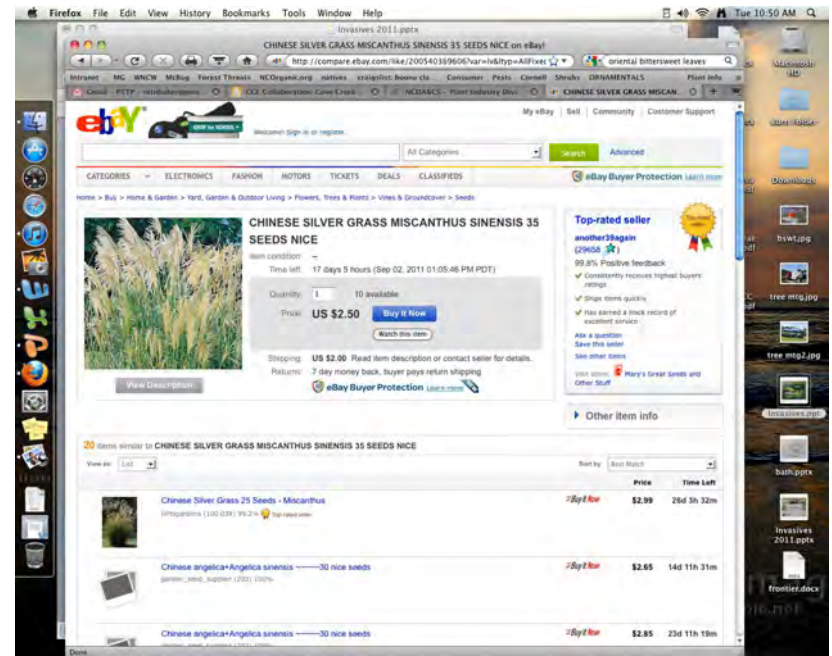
Firefox File Edit View History Bookmarks Tools Window Help

Tue 10:50 AM

Invasives 2011.pptx

CHINESE SILVER GRASS MISCANTHUS SINENSIS 35 SEEDS NICE on eBay!

http://compare.ebay.com/like/200540369606?var=lv&ltyp=AllFixe

oriental bittersweet leaves

Intranet MG WNCW McBug Forest Threats NCOrganic.org natives craigslist: boone cla Consumer Pests Cornell Shrubs ORNAMENTALS Plant info

CHINESE SILVER GRASS MISCAN

My eBay | Sell | Community | Customer Support

Welcome! Sign in or register.

All Categories

Search

Advanced

CATEGORIES ELECTRONICS FASHION MOTORS TICKETS DEALS CLASSIFIEDS

eBay Buyer Protection Learn more

Home > Buy > Home & Garden > Yard, Garden & Outdoor Living > Flowers, Trees & Plants > Vines & Groundcover > Seeds

CHINESE SILVER GRASS MISCANTHUS SINENSIS 35 SEEDS NICE

Item condition: --

Time left: 17 days 5 hours (Sep 02, 2011 01:05:46 PM PDT)

Quantity: 1 10 available

Price: US $2.50

Buy It Now

Watch this item

Shipping: US $2.00 Read item description or contact seller for details.

Returns: 7 day money back, buyer pays return shipping

eBay Buyer Protection Learn more

View Description

Top-rated seller

another39again (29658 )

99.8% Positive feedback

Consistently receives highest buyers' ratings

Ships items quickly

Has earned a track record of excellent service

Ask a question

Save this seller

See other items

Visit store: Mary's Great Seeds and Other Stuff

Other item info

20 items similar to CHINESE SILVER GRASS MISCANTHUS SINENSIS 35 SEEDS NICE

View as: List

Sort by: Best Match

| | | Price | Time Left |
|---|---|---|---|
| Chinese Silver Grass 25 Seeds - Miscanthus | Buy It Now | $2.99 | 26d 3h 32m |
| Chinese angelica+Angelica sinensis ~~~~~30 nice seeds | Buy It Now | $2.65 | 14d 11h 31m |
| Chinese angelica+Angelica sinensis ~~~~~30 nice seeds | Buy It Now | $2.85 | 23d 11h 19m |

Done

Macintosh HD

burn folder

Downloads

bswt.jpg

tree mtg.jpg

tree mtg2.jpg

Invasives.ppt

bath.pptx

Invasives 2011.pptx

frontier.docx